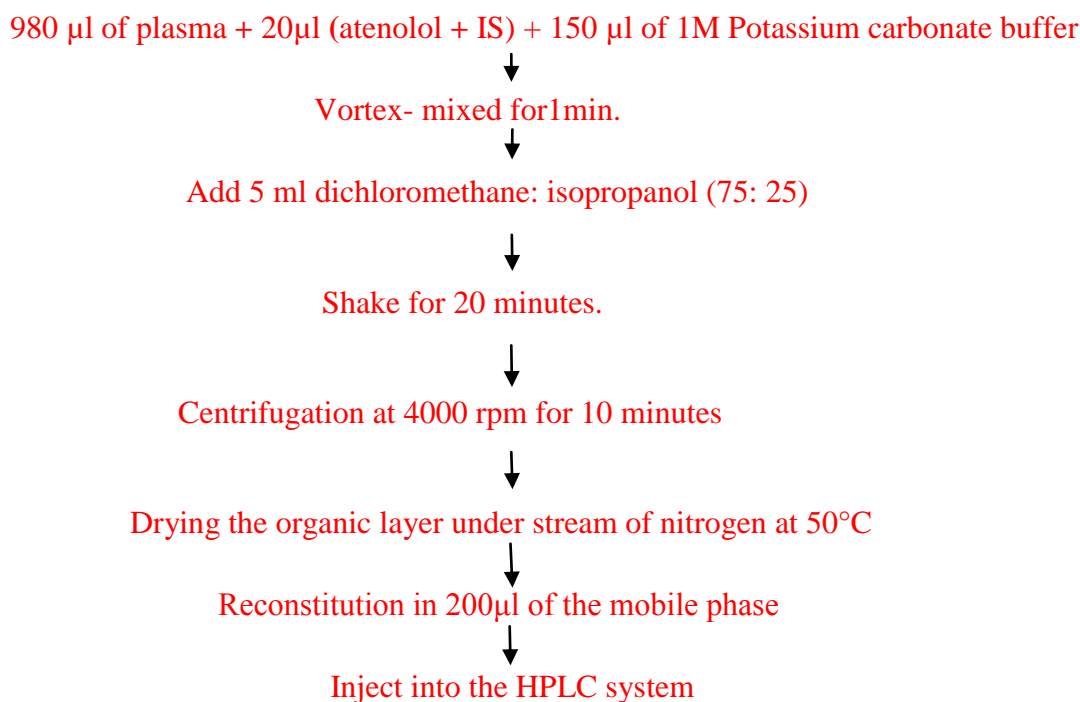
980 µl of plasma + 20µl (atenolol + IS) + 150 µl of 1M Potassium carbonate buffer

Vortex- mixed for1min.

Add 5 ml dichloromethane: isopropanol (75: 25)

Shake for 20 minutes.

Centrifugation at 4000 rpm for 10 minutes

Drying the organic layer under stream of nitrogen at 50°C

Reconstitution in 200µl of the mobile phase

Inject into the HPLC system